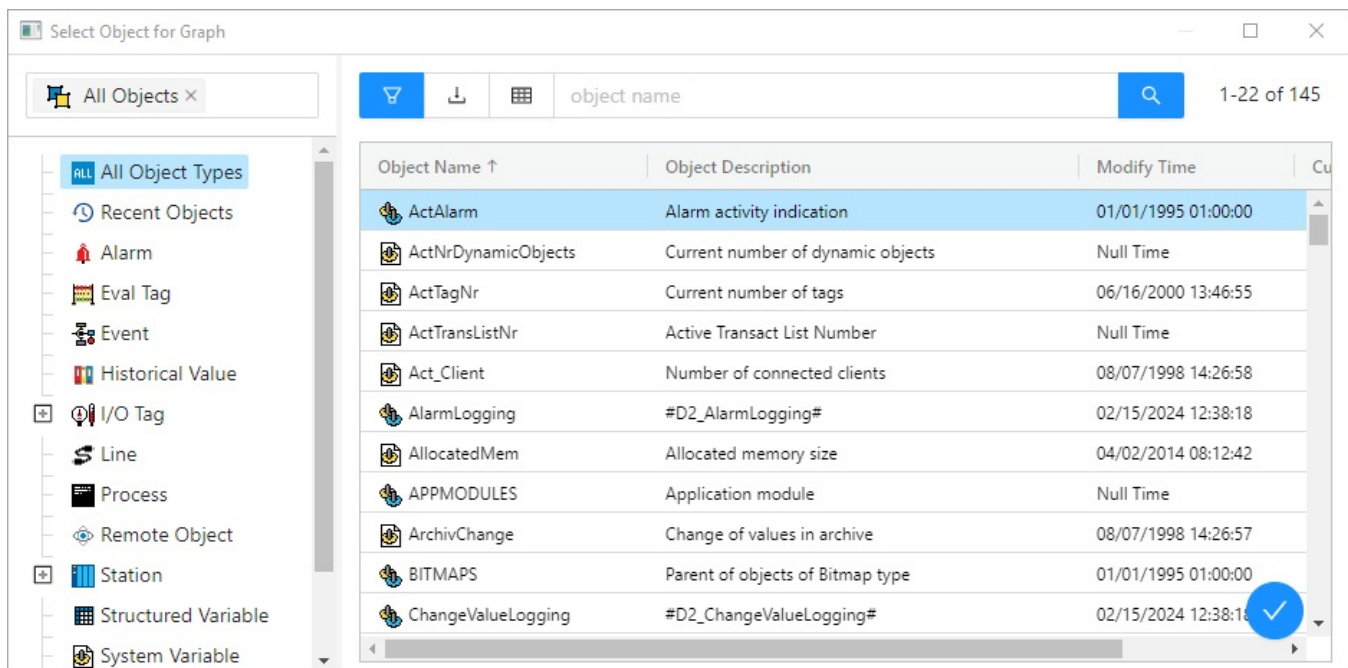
Select Object for Graph

All Objects ×

object name

1-22 of 145

ALL All Object Types
Recent Objects
Alarm
Eval Tag
Event
Historical Value
I/O Tag
Line
Process
Remote Object
Station
Structured Variable
System Variable

| Object Name ↑ | Object Description | Modify Time | Cu |
|---|---|---|---|
| ActAlarm | Alarm activity indication | 01/01/1995 01:00:00 | |
| ActNrDynamicObjects | Current number of dynamic objects | Null Time | |
| ActTagNr | Current number of tags | 06/16/2000 13:46:55 | |
| ActTransListNr | Active Transact List Number | Null Time | |
| Act_Client | Number of connected clients | 08/07/1998 14:26:58 | |
| AlarmLogging | #D2_AlarmLogging# | 02/15/2024 12:38:18 | |
| AllocatedMem | Allocated memory size | 04/02/2014 08:12:42 | |
| APPMODULES | Application module | Null Time | |
| ArchivChange | Change of values in archive | 08/07/1998 14:26:57 | |
| BITMAPS | Parent of objects of Bitmap type | 01/01/1995 01:00:00 | |
| ChangeValueLogging | #D2_ChangeValueLogging# | 02/15/2024 12:38:1 | |